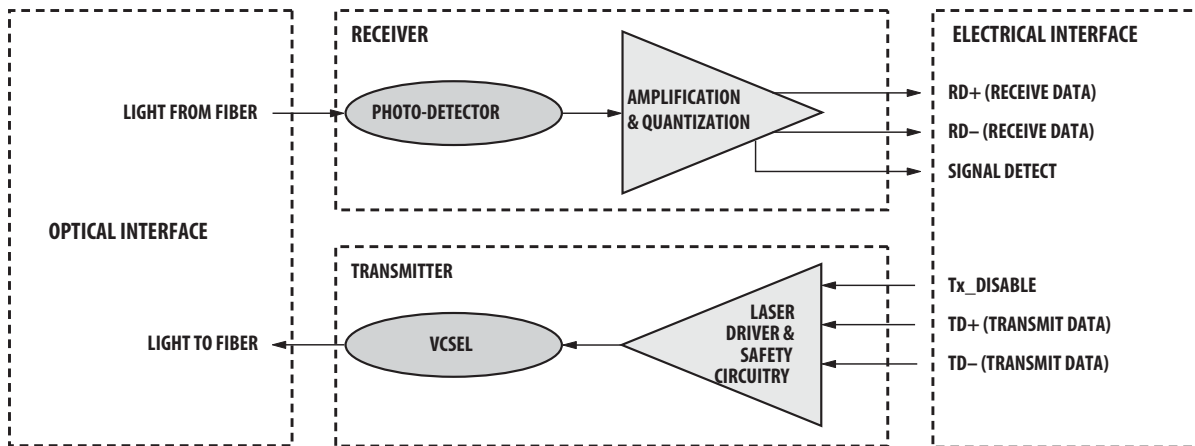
OPTICAL INTERFACE

LIGHT FROM FIBER

LIGHT TO FIBER

RECEIVER

PHOTO-DETECTOR

AMPLIFICATION & QUANTIZATION

TRANSMITTER

VCSEL

LASER DRIVER & SAFETY CIRCUITRY

ELECTRICAL INTERFACE

RD+ (RECEIVE DATA)

RD– (RECEIVE DATA)

SIGNAL DETECT

Tx_DISABLE

TD+ (TRANSMIT DATA)

TD– (TRANSMIT DATA)